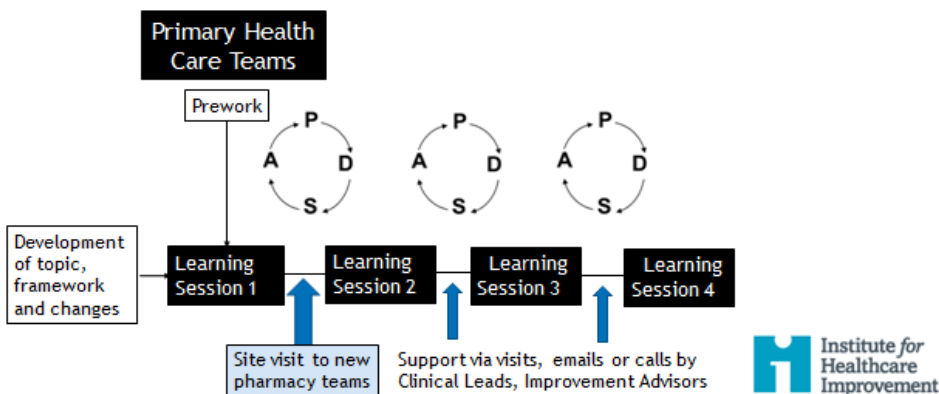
Primary Health Care Teams

Prework

P
A
D
S

P
A
D
S

P
A
D
S

Development of topic, framework and changes

Learning Session 1

Learning Session 2

Learning Session 3

Learning Session 4

Site visit to new pharmacy teams

Support via visits, emails or calls by Clinical Leads, Improvement Advisors

Institute for Healthcare Improvement